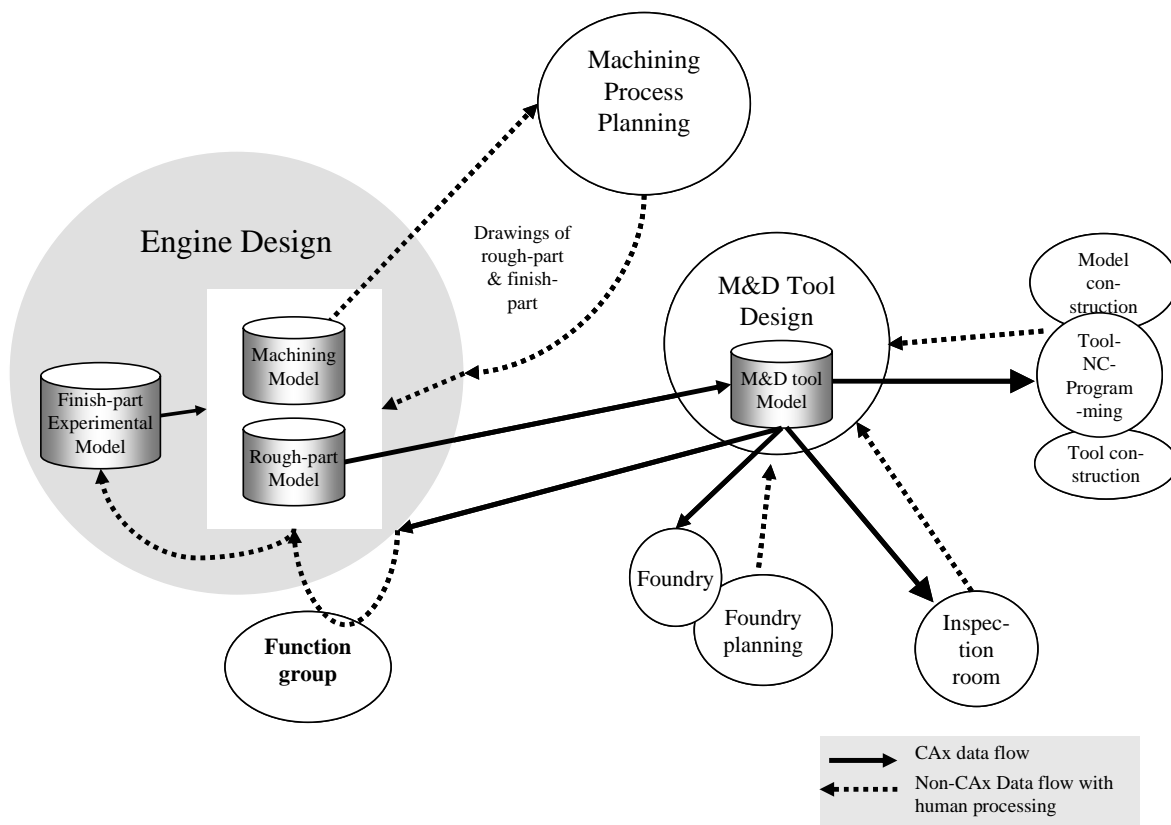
Machining Process Planning

Engine Design

Drawings of rough-part & finish-part

M&D Tool Design

Model construction

Tool-NC-Programming

Tool construction

Machining Model

Finish-part Experimental Model

Rough-part Model

M&D tool Model

Foundry

Foundry planning

Inspection room

Function group

CAx data flow

Non-CAx Data flow with human processing